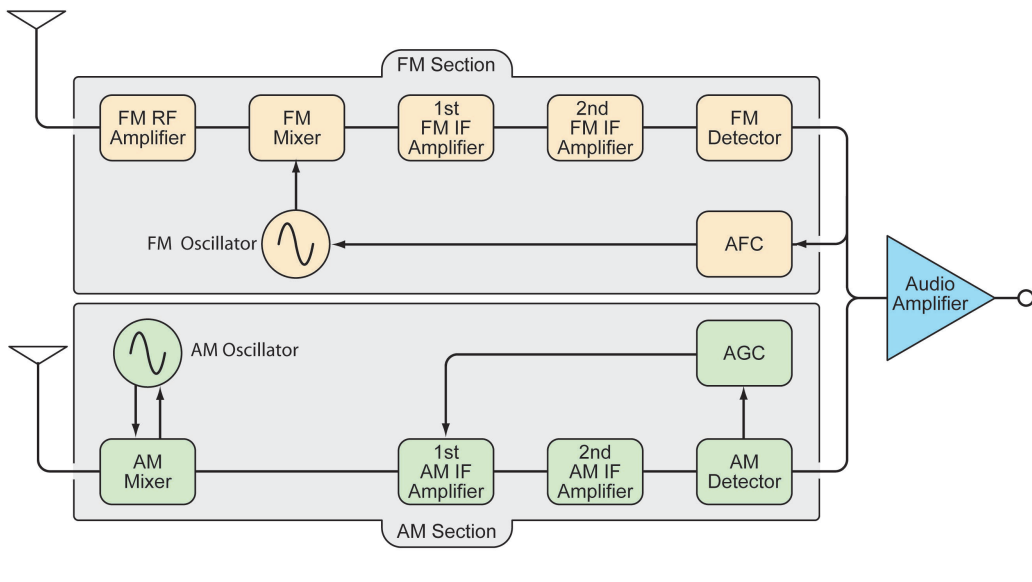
FM Section

FM RF Amplifier

FM Mixer

1st FM IF Amplifier

2nd FM IF Amplifier

FM Detector

FM Oscillator

AFC

Audio Amplifier

AM Oscillator

AGC

AM Mixer

1st AM IF Amplifier

2nd AM IF Amplifier

AM Detector

AM Section